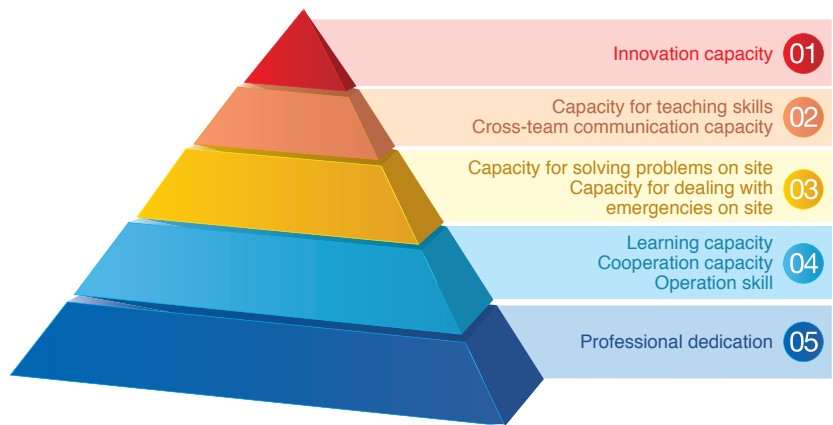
Innovation capacity 01

Capacity for teaching skills
Cross-team communication capacity 02

Capacity for solving problems on site
Capacity for dealing with emergencies on site 03

Learning capacity
Cooperation capacity
Operation skill 04

Professional dedication 05